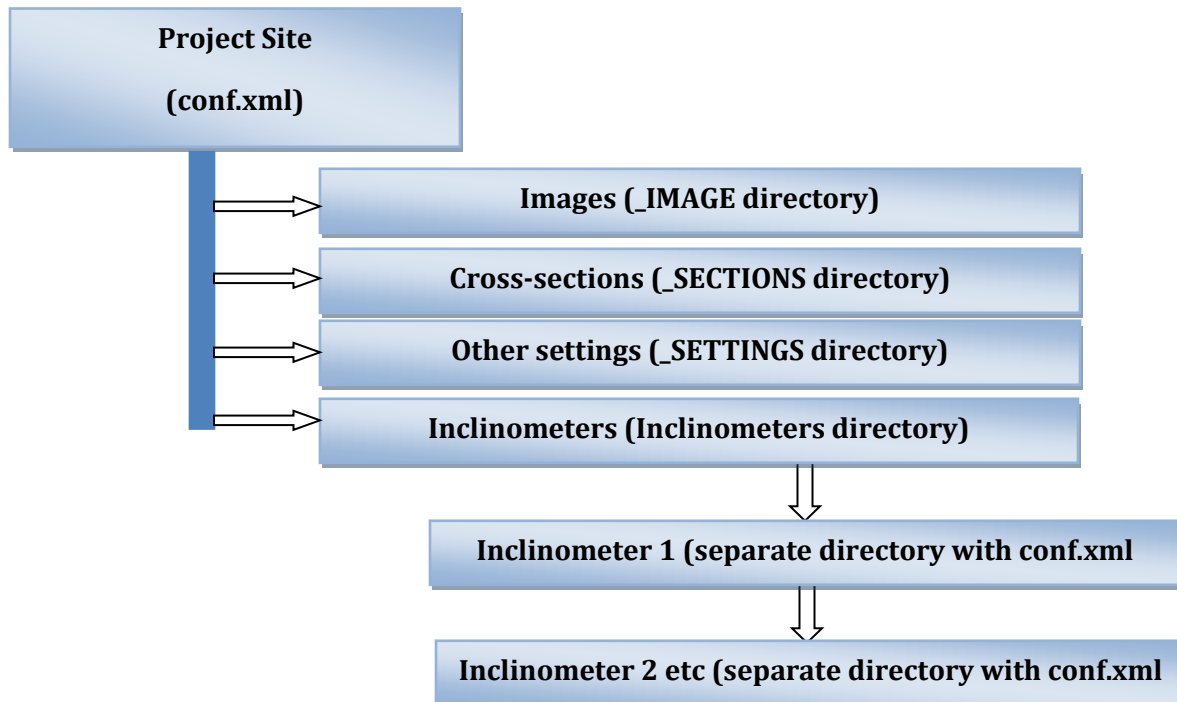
Project Site

(conf.xml)

Images (_IMAGE directory)

Cross-sections (_SECTIONS directory)

Other settings (_SETTINGS directory)

Inclinometers (Inclinometers directory)

Inclinometer 1 (separate directory with conf.xml

Inclinometer 2 etc (separate directory with conf.xml